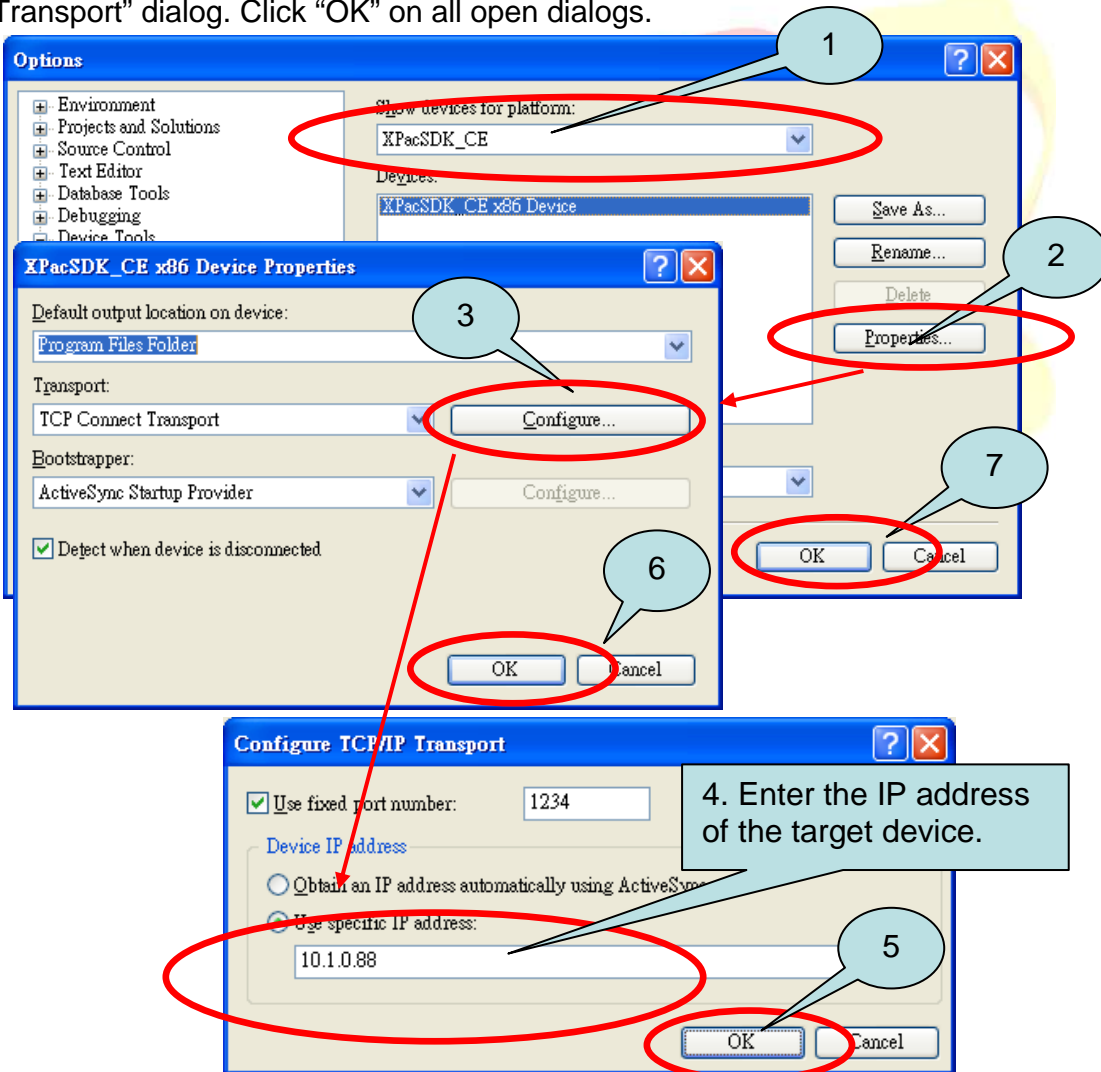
Transport" dialog. Click "OK" on all open dialogs.

Options

1

Environment
Projects and Solutions
Source Control
Text Editor
Database Tools
Debugging
Device Tools

Show devices for platform:
XPacSDK_CE
Devices:
XPacSDK_CE x86 Device

Save As...
Rename...
Delete
Properties...

2

XPacSDK_CE x86 Device Properties

Default output location on device:
Program Files Folder

3

Transport:
TCP Connect Transport
Configure...

Bootstrapper:
ActiveSync Startup Provider
Configure...

Detect when device is disconnected

7

OK
Cancel

6

OK
Cancel

Configure TCP/IP Transport

Use fixed port number: 1234

4. Enter the IP address of the target device.

Device IP address
Obtain an IP address automatically using ActiveSync
Use specific IP address:
10.1.0.88

5

OK
Cancel